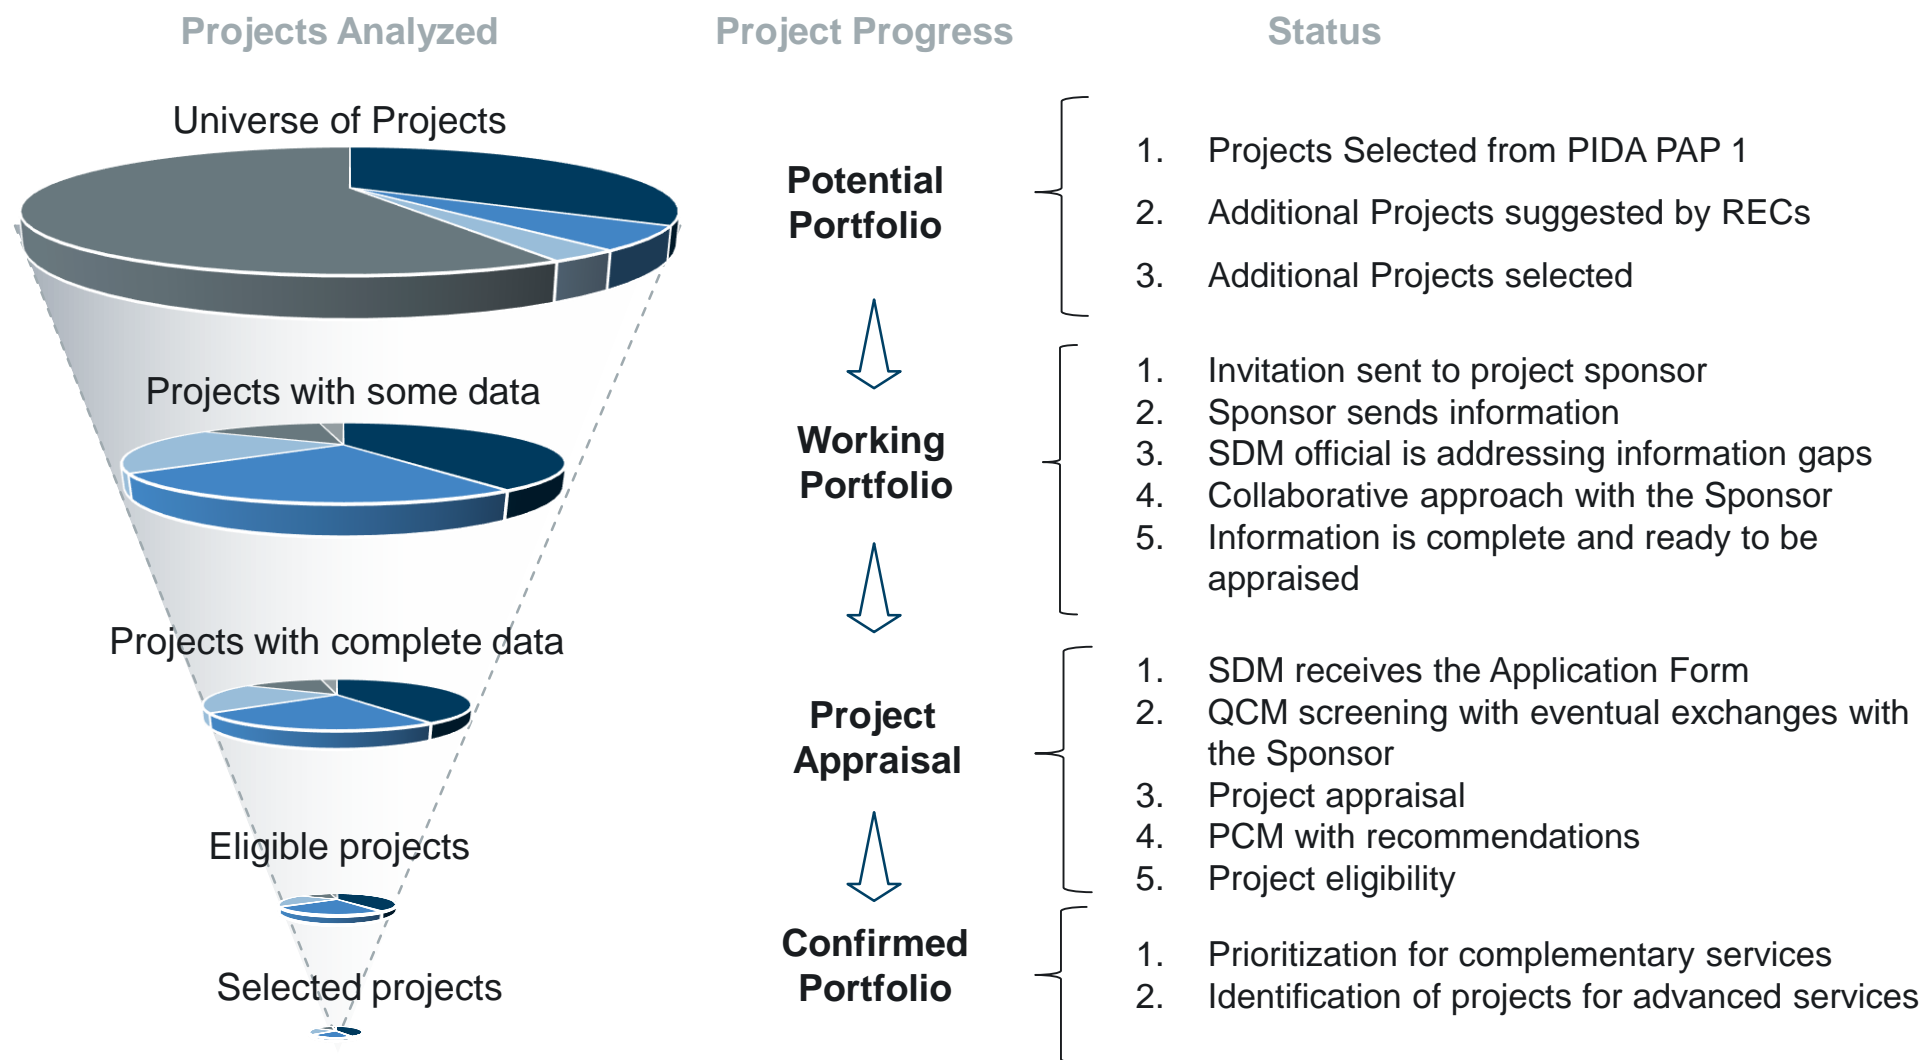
Projects Analyzed

Project Progress

Status

Universe of Projects

Projects with some data

Projects with complete data

Eligible projects

Selected projects

Potential Portfolio

Working Portfolio

Project Appraisal

Confirmed Portfolio

1. Projects Selected from PIDA PAP 1
2. Additional Projects suggested by RECs
3. Additional Projects selected

1. Invitation sent to project sponsor
2. Sponsor sends information
3. SDM official is addressing information gaps
4. Collaborative approach with the Sponsor
5. Information is complete and ready to be appraised

1. SDM receives the Application Form
2. QCM screening with eventual exchanges with the Sponsor
3. Project appraisal
4. PCM with recommendations
5. Project eligibility

1. Prioritization for complementary services
2. Identification of projects for advanced services